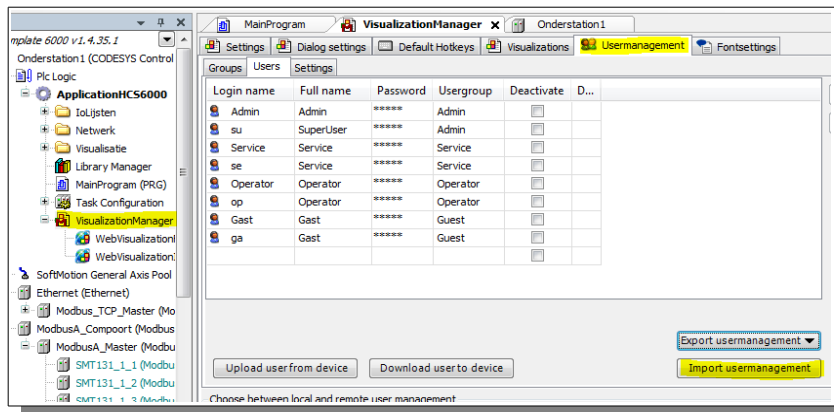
mplate 6000 v1.4.35.1
Onderstation1 (CODESYS Control
Plc Logic
ApplicationHCS6000
IoLijsten
Netwerk
Visualisatie
Library Manager
MainProgram (PRG)
Task Configuration
VisualizationManager
WebVisualization
WebVisualization
SoftMotion General Axis Pool
Ethernet (Ethernet)
Modbus_TCP_Master (Mo
ModbusA_Compoort (Modbus
ModbusA_Master (Modbu
SMT131_1_1 (Modbu
SMT131_1_2 (Modbu
SMT131_1_3 (Modbu

MainProgram | VisualizationManager | Onderstation1

Settings | Dialog settings | Default Hotkeys | Visualizations | Usermanagement | Fontsettings

Groups | Users | Settings

| Login name | Full name | Password | Usergroup | Deactivate | D... |
|---|---|---|---|---|---|
| Admin | Admin | ***** | Admin | | |
| su | SuperUser | ***** | Admin | | |
| Service | Service | ***** | Service | | |
| se | Service | ***** | Service | | |
| Operator | Operator | ***** | Operator | | |
| op | Operator | ***** | Operator | | |
| Gast | Gast | ***** | Guest | | |
| ga | Gast | ***** | Guest | | |

Export usermanagement
Upload user from device
Download user to device
Import usermanagement
Choose between local and remote user management